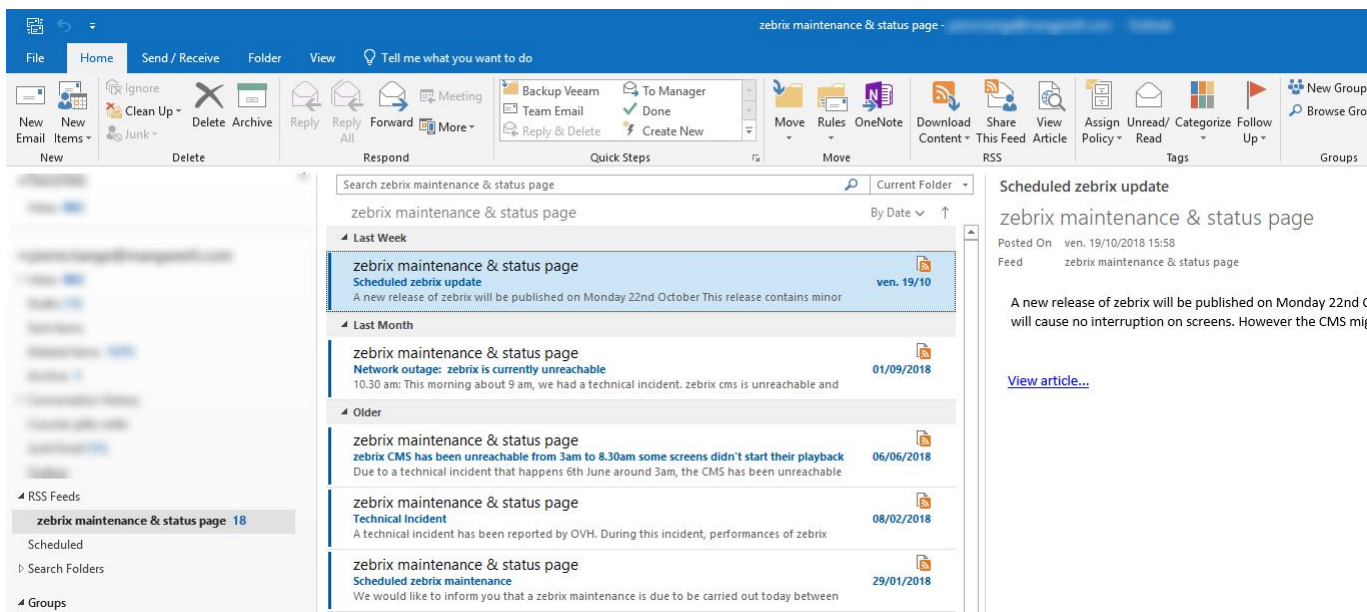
zebrix maintenance & status page - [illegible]

File Home Send / Receive Folder View Tell me what you want to do

New Email New Items Ignore Clean Up Junk Delete Archive Reply Reply All Forward Meeting More Backup Veeam Team Email Reply & Delete To Manager Done Create New Move Rules OneNote Download Content Share This Feed View Article Assign Policy Unread/ Read Categorize Follow Up New Group Browse Gro

New Delete Respond Quick Steps Move RSS Tags Groups

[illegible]

RSS Feeds
zebrix maintenance & status page 18
Scheduled
Search Folders
Groups

Search zebrix maintenance & status page Current Folder
zebrix maintenance & status page By Date

Last Week
zebrix maintenance & status page
Scheduled zebrix update ven. 19/10
A new release of zebrix will be published on Monday 22nd October This release contains minor

Last Month
zebrix maintenance & status page
Network outage: zebrix is currently unreachable 01/09/2018
10.30 am: This morning about 9 am, we had a technical incident. zebrix cms is unreachable and

Older
zebrix maintenance & status page
zebrix CMS has been unreachable from 3am to 8.30am some screens didn't start their playback 06/06/2018
Due to a technical incident that happens 6th June around 3am, the CMS has been unreachable

zebrix maintenance & status page
Technical Incident 08/02/2018
A technical incident has been reported by OVH. During this incident, performances of zebrix

zebrix maintenance & status page
Scheduled zebrix maintenance 29/01/2018
We would like to inform you that a zebrix maintenance is due to be carried out today between

Scheduled zebrix update
zebrix maintenance & status page
Posted On ven. 19/10/2018 15:58
Feed zebrix maintenance & status page

A new release of zebrix will be published on Monday 22nd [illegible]
will cause no interruption on screens. However the CMS mig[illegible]

View article...